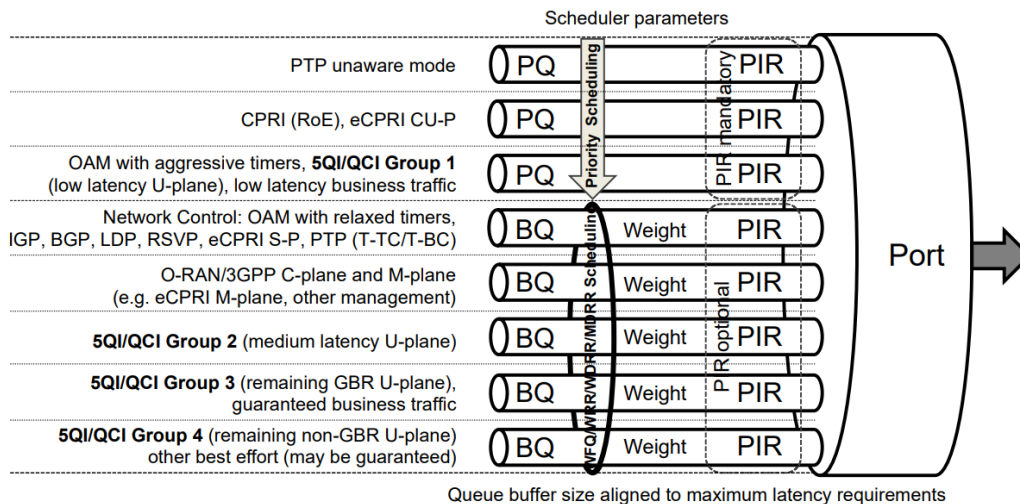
Scheduler parameters

PTP unaware mode

CPRI (RoE), eCPRI CU-P

OAM with aggressive timers, **5QI/QCI Group 1** (low latency U-plane), low latency business traffic

Network Control: OAM with relaxed timers, IGP, BGP, LDP, RSVP, eCPRI S-P, PTP (T-TC/T-BC)

O-RAN/3GPP C-plane and M-plane (e.g. eCPRI M-plane, other management)

**5QI/QCI Group 2** (medium latency U-plane)

**5QI/QCI Group 3** (remaining GBR U-plane), guaranteed business traffic

**5QI/QCI Group 4** (remaining non-GBR U-plane) other best effort (may be guaranteed)

PQ
PQ
PQ
Priority Scheduling
BQ Weight
BQ Weight
BQ Weight
BQ Weight
BQ Weight
WFQ/WRR/WDRR/MDRR Scheduling

PIR
PIR
PIR
PIR mandatory
PIR
PIR
PIR
PIR
PIR
PIR optional

Port

Queue buffer size aligned to maximum latency requirements